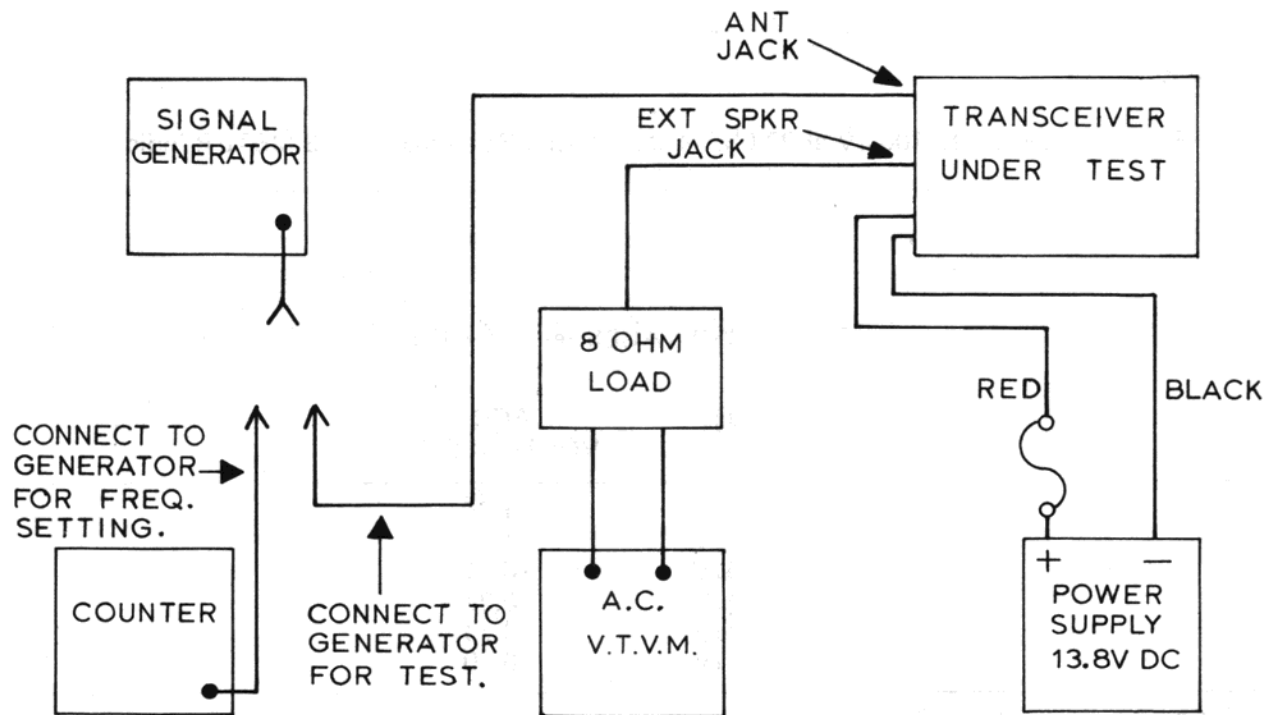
ANT JACK

SIGNAL GENERATOR

EXT SPKR JACK

TRANSCEIVER UNDER TEST

8 OHM LOAD

RED

BLACK

CONNECT TO GENERATOR FOR FREQ. SETTING.

COUNTER

CONNECT TO GENERATOR FOR TEST.

A.C. V.T.V.M.

+ −

POWER SUPPLY 13.8V DC